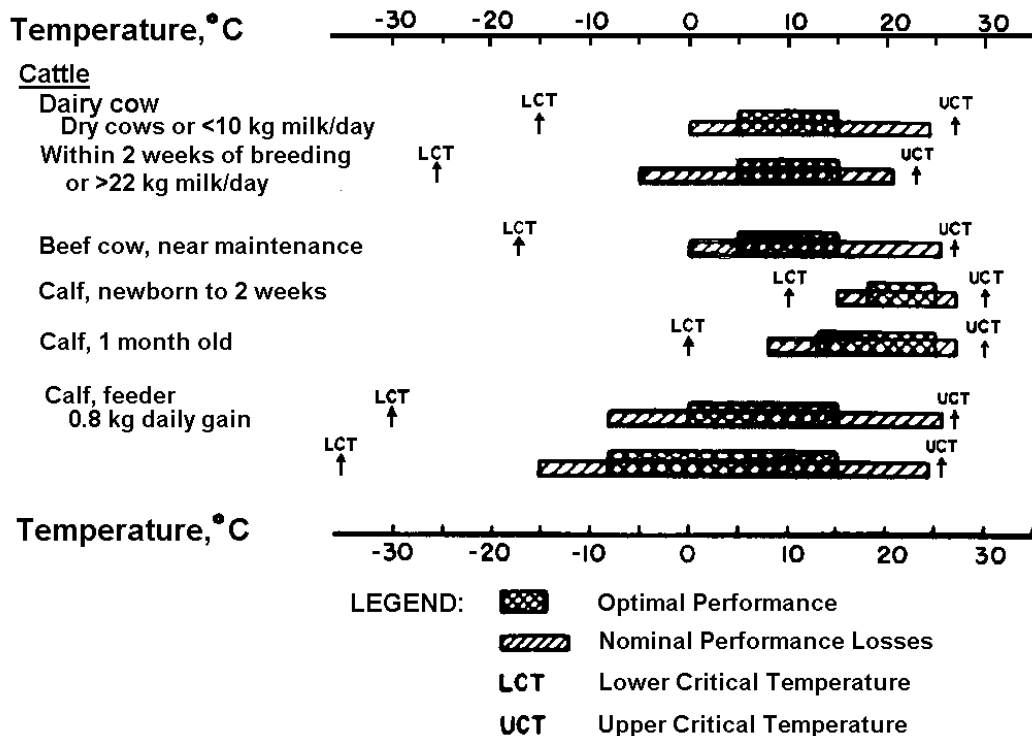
Temperature, °C -30 -20 -10 0 10 20 30

Cattle

Dairy cow
Dry cows or <10 kg milk/day LCT UCT

Within 2 weeks of breeding or >22 kg milk/day LCT UCT

Beef cow, near maintenance LCT UCT

Calf, newborn to 2 weeks LCT UCT

Calf, 1 month old LCT UCT

Calf, feeder
0.8 kg daily gain LCT UCT

LCT UCT

Temperature, °C -30 -20 -10 0 10 20 30

LEGEND: Optimal Performance

Nominal Performance Losses

LCT Lower Critical Temperature

UCT Upper Critical Temperature